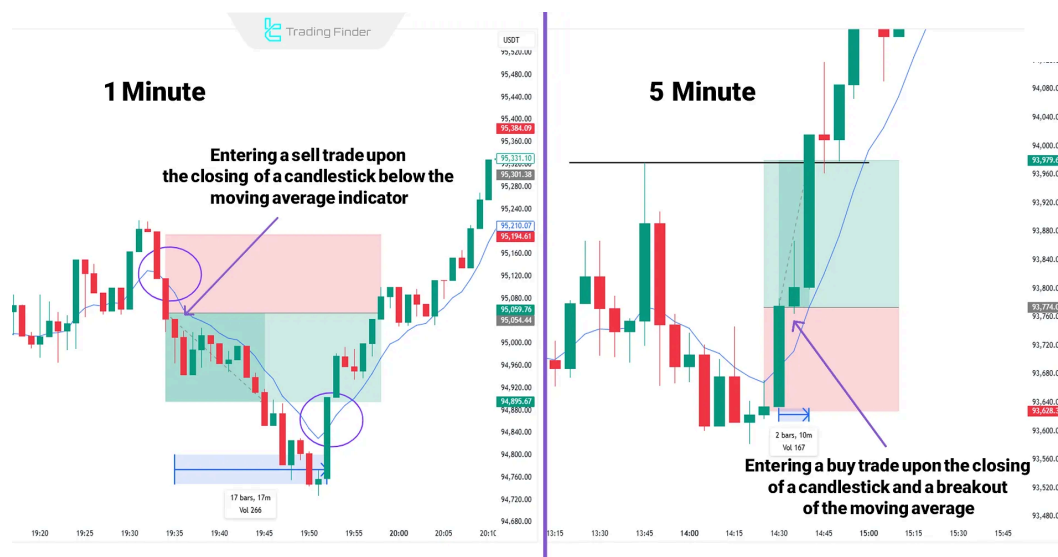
Trading Finder

1 Minute

Entering a sell trade upon the closing of a candlestick below the moving average indicator

USDT
95,520.00
95,480.00
95,440.00
95,400.00
95,384.09
95,360.00
95,331.10
95,301.38
95,280.00
95,240.00
95,210.07
95,194.61
95,160.00
95,120.00
95,080.00
95,059.76
95,054.44
95,000.00
94,960.00
94,920.00
94,895.67
94,880.00
94,840.00
94,800.00
94,760.00
94,720.00
94,680.00

17 bars, 17m
Vol 266

19:20
19:25
19:30
19:35
19:40
19:45
19:50
19:55
20:00
20:05
20:10

5 Minute

Entering a buy trade upon the closing of a candlestick and a breakout of the moving average

2 bars, 10m
Vol 167

94,080.0
94,000.0
93,979.6
93,960.0
93,920.0
93,880.0
93,840.0
93,800.0
93,774.0
93,760.0
93,720.0
93,680.0
93,640.0
93,628.3
93,600.0
93,560.0
93,520.0

13:15
13:30
13:45
14:00
14:15
14:30
14:45
15:00
15:15
15:30
15:45